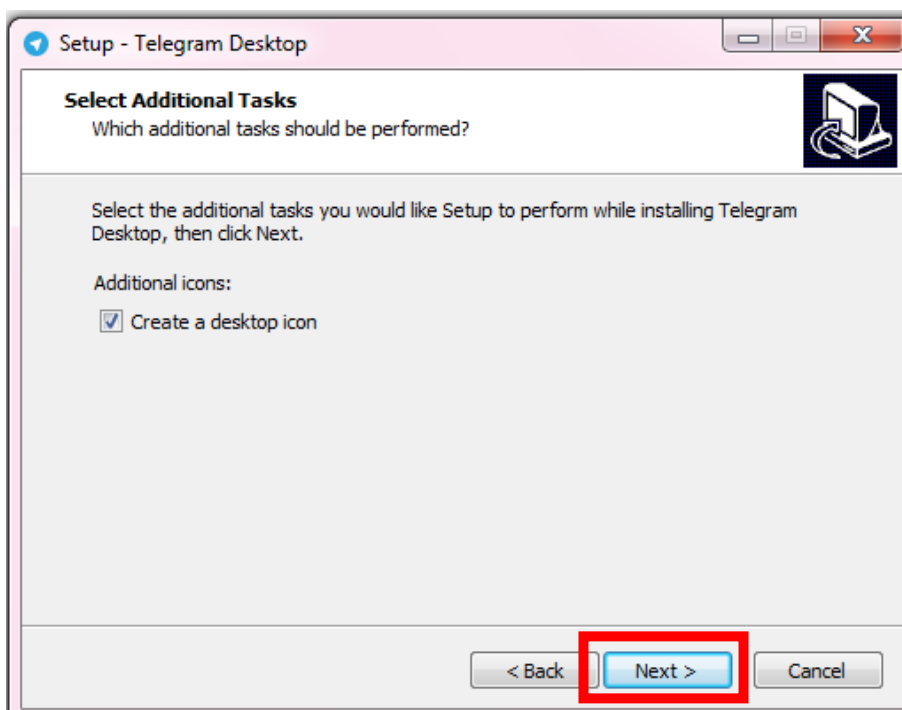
Setup - Telegram Desktop

Select Additional Tasks
Which additional tasks should be performed?

Select the additional tasks you would like Setup to perform while installing Telegram Desktop, then click Next.

Additional icons:

Create a desktop icon

< Back
Next >
Cancel